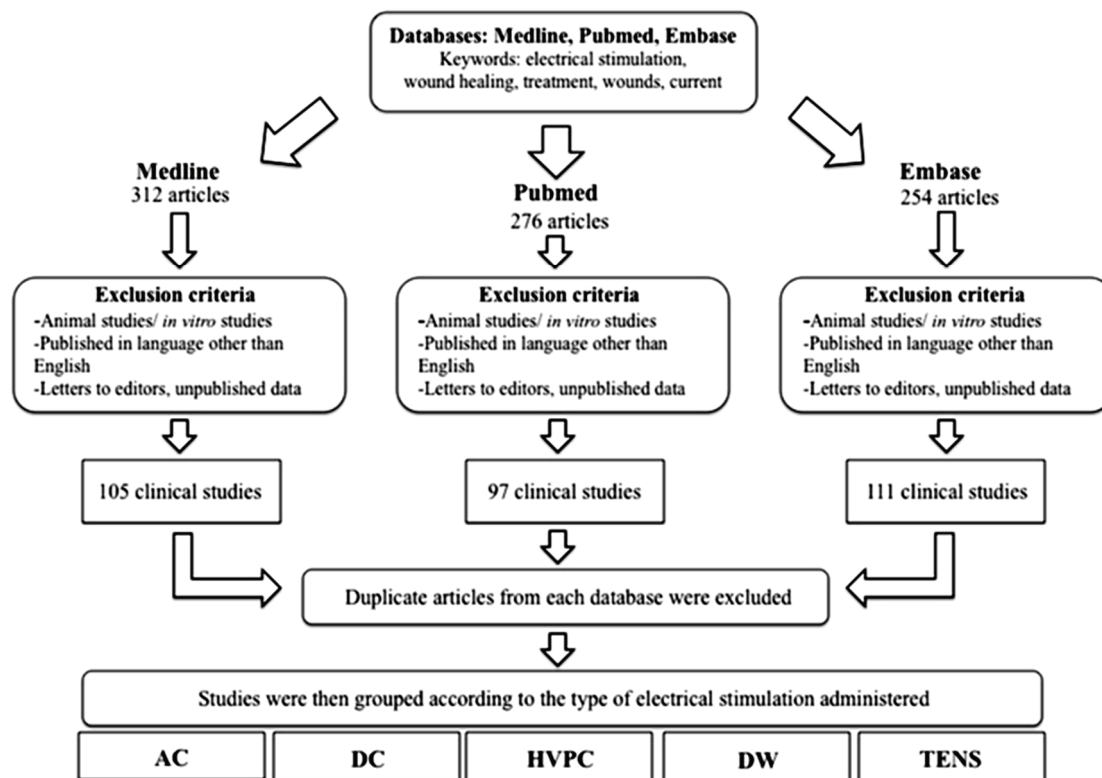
Databases: Medline, Pubmed, Embase
Keywords: electrical stimulation, wound healing, treatment, wounds, current

Medline
312 articles

Pubmed
276 articles

Embase
254 articles

Exclusion criteria
-Animal studies/ in vitro studies
-Published in language other than English
-Letters to editors, unpublished data

Exclusion criteria
-Animal studies/ in vitro studies
-Published in language other than English
-Letters to editors, unpublished data

Exclusion criteria
-Animal studies/ in vitro studies
-Published in language other than English
-Letters to editors, unpublished data

105 clinical studies

97 clinical studies

111 clinical studies

Duplicate articles from each database were excluded

Studies were then grouped according to the type of electrical stimulation administered

AC

DC

HVPC

DW

TENS